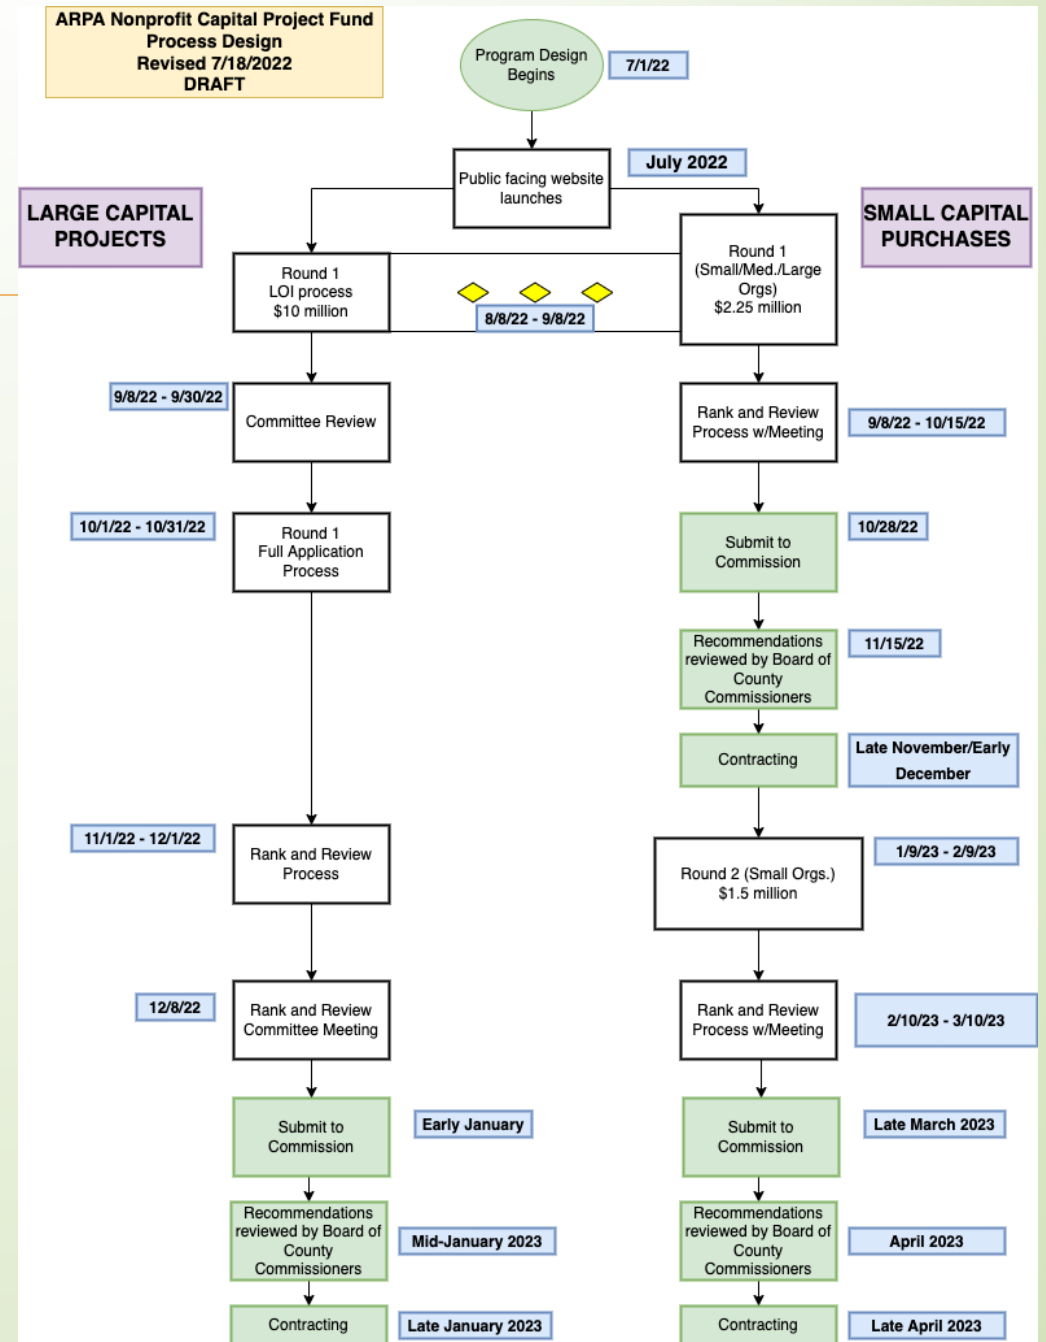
ARPA Nonprofit Capital Project Fund
Process Design
Revised 7/18/2022
DRAFT

Program Design Begins

7/1/22

Public facing website launches

July 2022

LARGE CAPITAL PROJECTS

SMALL CAPITAL PURCHASES

Round 1
LOI process
$10 million

8/8/22 - 9/8/22

Round 1
(Small/Med./Large Orgs)
$2.25 million

9/8/22 - 9/30/22

Committee Review

Rank and Review Process w/Meeting

9/8/22 - 10/15/22

10/1/22 - 10/31/22

Round 1
Full Application Process

Submit to Commission

10/28/22

Recommendations reviewed by Board of County Commissioners

11/15/22

Contracting

Late November/Early December

11/1/22 - 12/1/22

Rank and Review Process

Round 2 (Small Orgs.)
$1.5 million

1/9/23 - 2/9/23

12/8/22

Rank and Review Committee Meeting

Rank and Review Process w/Meeting

2/10/23 - 3/10/23

Submit to Commission

Early January

Submit to Commission

Late March 2023

Recommendations reviewed by Board of County Commissioners

Mid-January 2023

Recommendations reviewed by Board of County Commissioners

April 2023

Contracting

Late January 2023

Contracting

Late April 2023